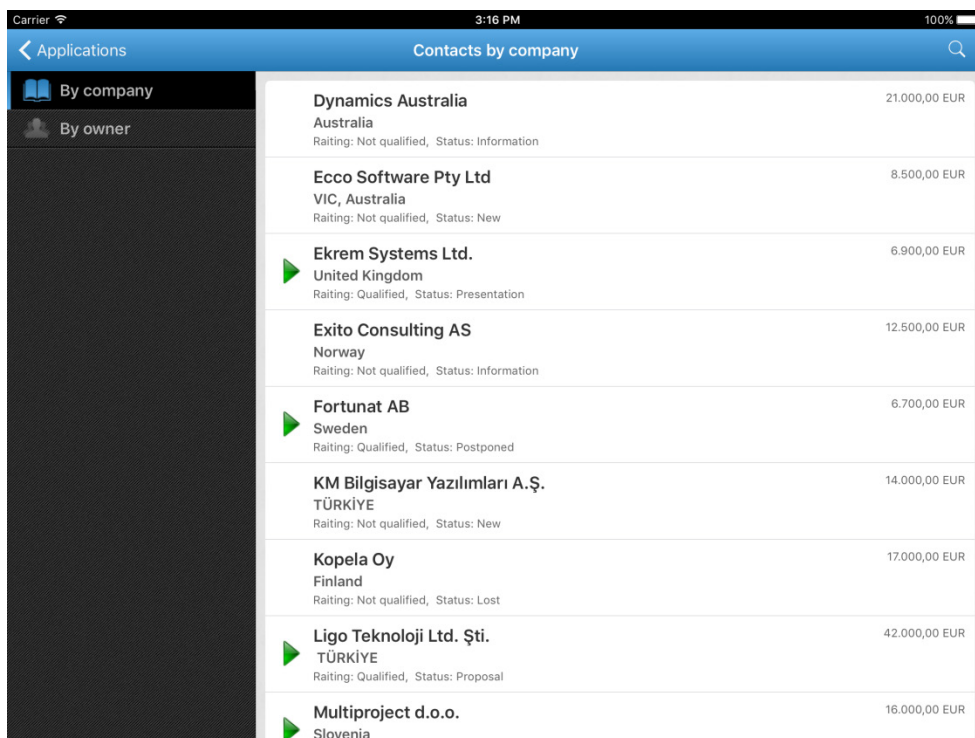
Carrier
3:16 PM
100%

Applications
Contacts by company

By company
By owner

Dynamics Australia
Australia
Raiting: Not qualified, Status: Information
21.000,00 EUR

Ecco Software Pty Ltd
VIC, Australia
Raiting: Not qualified, Status: New
8.500,00 EUR

Ekrem Systems Ltd.
United Kingdom
Raiting: Qualified, Status: Presentation
6.900,00 EUR

Exito Consulting AS
Norway
Raiting: Not qualified, Status: Information
12.500,00 EUR

Fortunat AB
Sweden
Raiting: Qualified, Status: Postponed
6.700,00 EUR

KM Bilgisayar Yazılımları A.Ş.
TÜRKİYE
Raiting: Not qualified, Status: New
14.000,00 EUR

Kopela Oy
Finland
Raiting: Not qualified, Status: Lost
17.000,00 EUR

Ligo Teknoloji Ltd. Şti.
TÜRKİYE
Raiting: Qualified, Status: Proposal
42.000,00 EUR

Multiproject d.o.o.
Slovenia
16.000,00 EUR